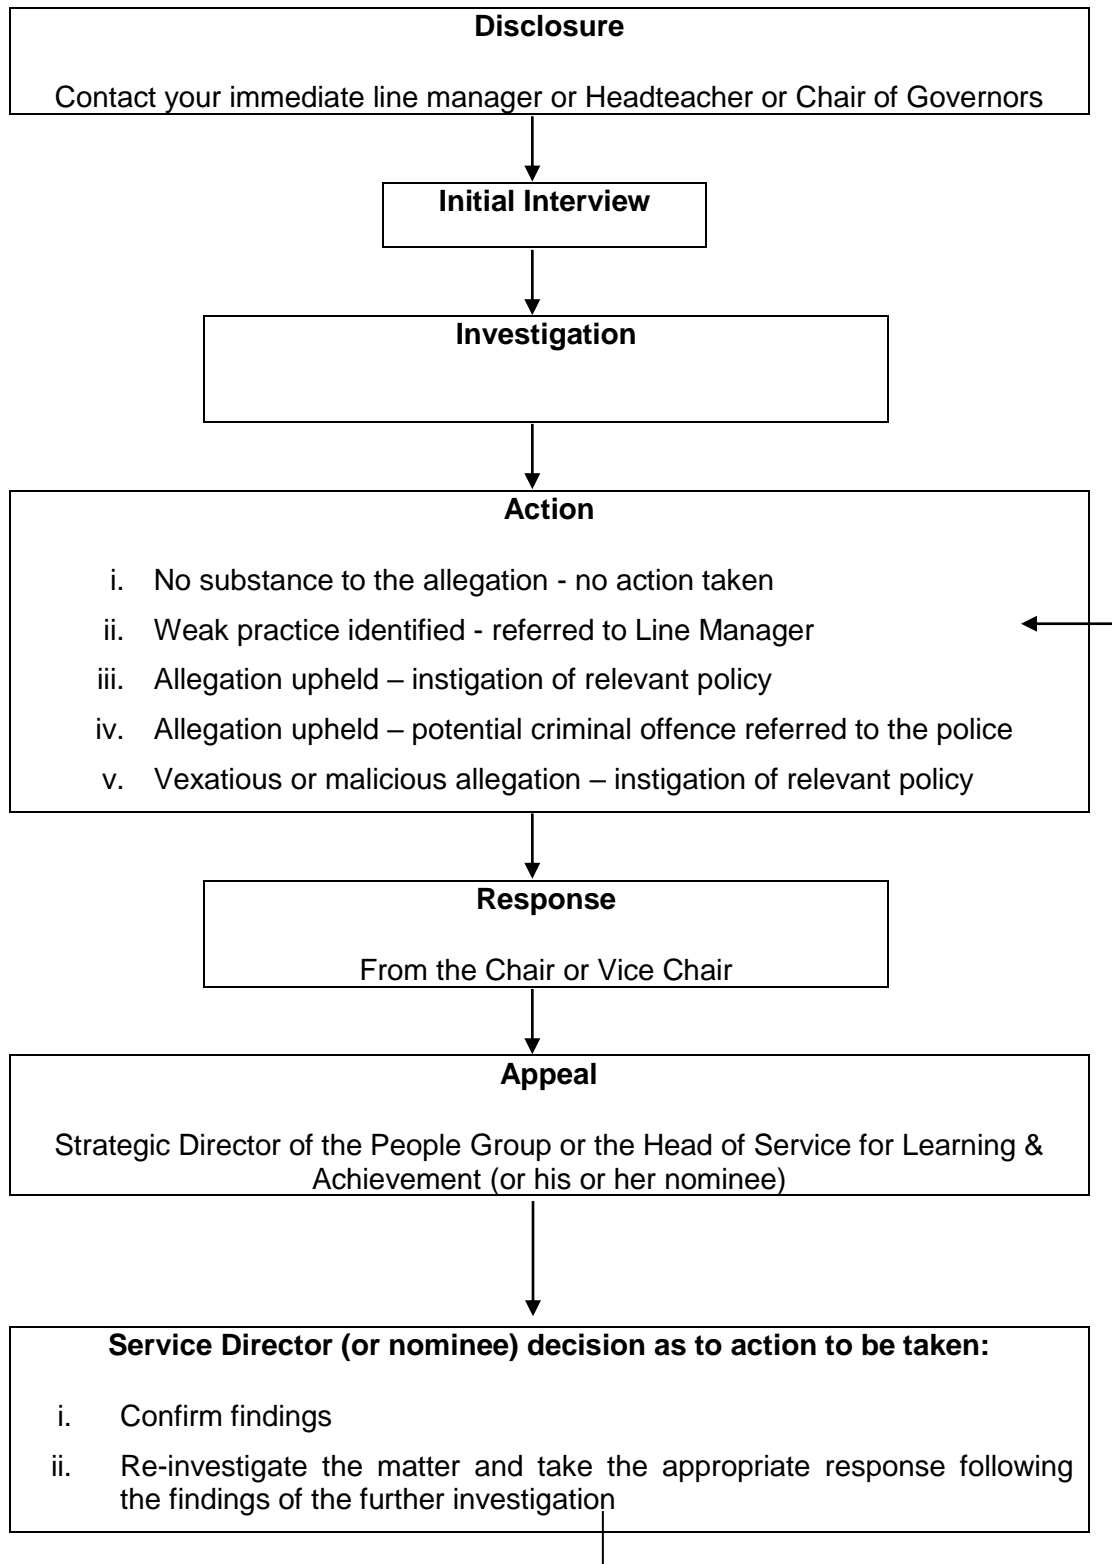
**Disclosure**

Contact your immediate line manager or Headteacher or Chair of Governors

**Initial Interview**

**Investigation**

**Action**

i. No substance to the allegation - no action taken
ii. Weak practice identified - referred to Line Manager
iii. Allegation upheld – instigation of relevant policy
iv. Allegation upheld – potential criminal offence referred to the police
v. Vexatious or malicious allegation – instigation of relevant policy

**Response**

From the Chair or Vice Chair

**Appeal**

Strategic Director of the People Group or the Head of Service for Learning & Achievement (or his or her nominee)

**Service Director (or nominee) decision as to action to be taken:**

i. Confirm findings
ii. Re-investigate the matter and take the appropriate response following the findings of the further investigation